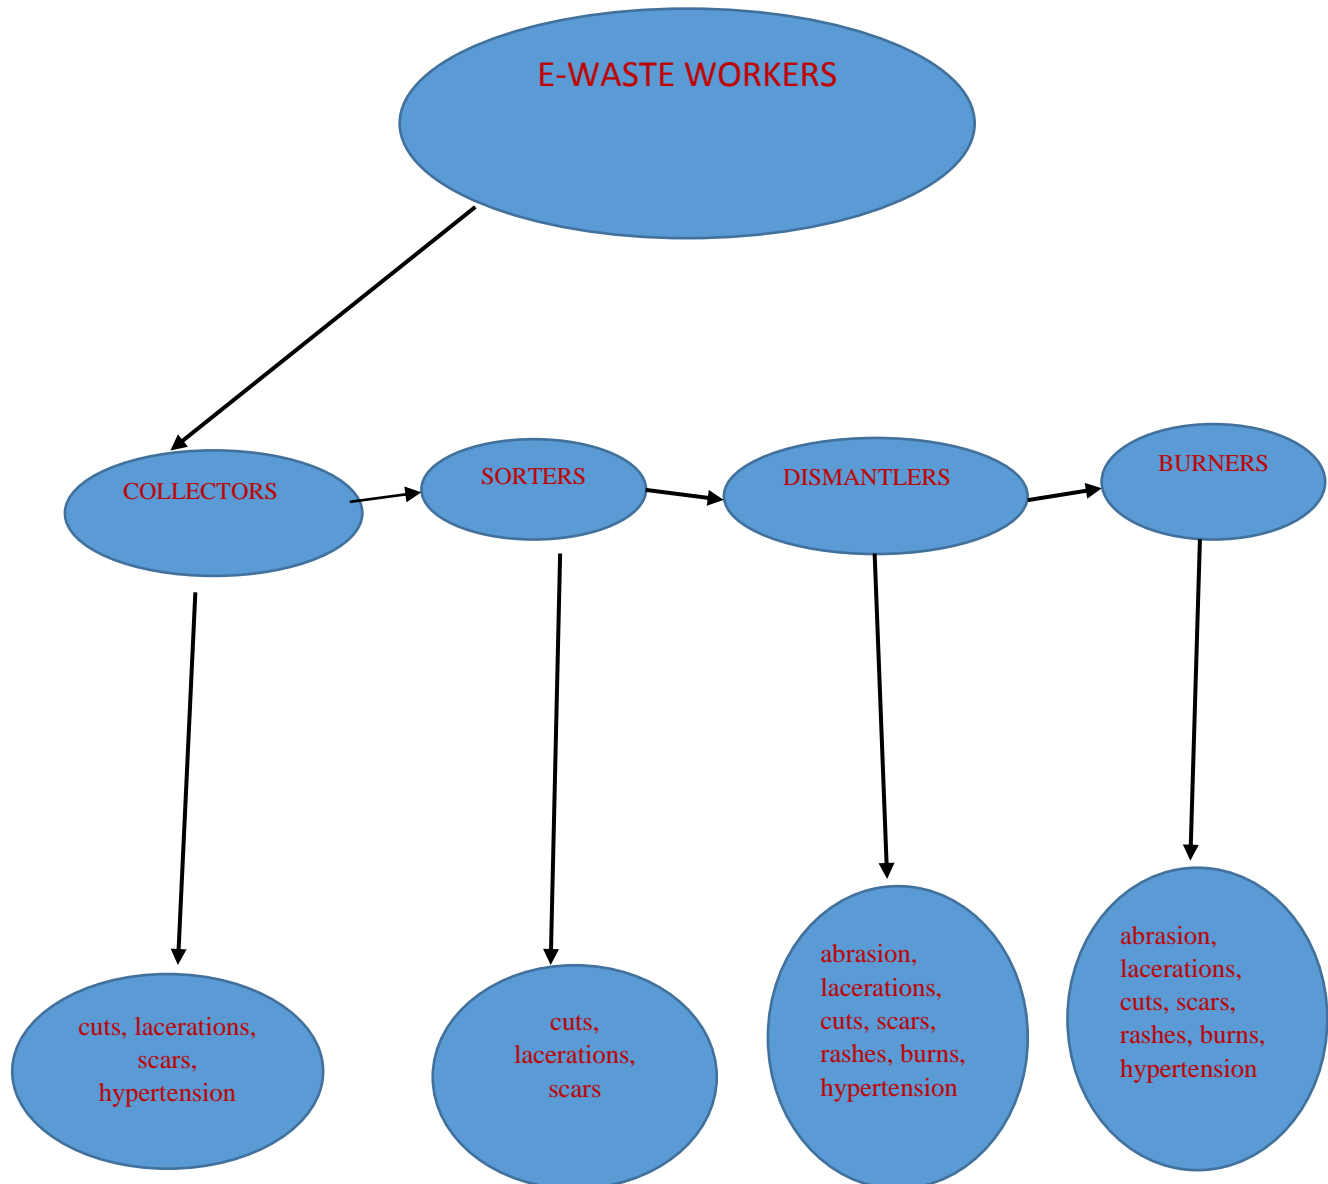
E-WASTE WORKERS

COLLECTORS

SORTERS

DISMANTLERS

BURNERS

cuts, lacerations, scars, hypertension

cuts, lacerations, scars

abrasion, lacerations, cuts, scars, rashes, burns, hypertension

abrasion, lacerations, cuts, scars, rashes, burns, hypertension